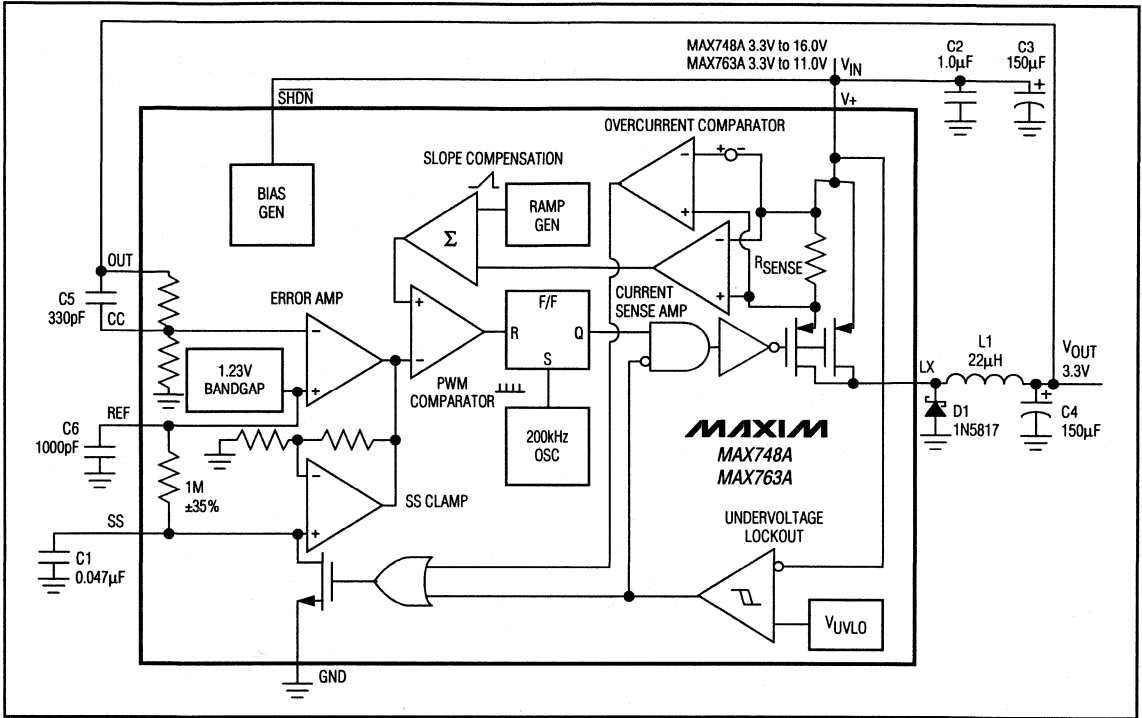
MAX748A 3.3V to 16.0V
MAX763A 3.3V to 11.0V $V_{IN}$

C2
1.0µF

C3
150µF

$\overline{SHDN}$

V+

OVERCURRENT COMPARATOR

SLOPE COMPENSATION

BIAS
GEN

RAMP
GEN

Σ

$R_{SENSE}$

OUT

C5
330pF

CC

ERROR AMP

F/F

CURRENT
SENSE AMP

R

Q

S

1.23V
BANDGAP

PWM
COMPARATOR

LX

L1
22µH

$V_{OUT}$
3.3V

D1
1N5817

C4
150µF

C6
1000pF

REF

200kHz
OSC

MAXIM
MAX748A
MAX763A

1M
±35%

SS CLAMP

SS

C1
0.047µF

UNDERVOLTAGE
LOCKOUT

$V_{UVLO}$

GND